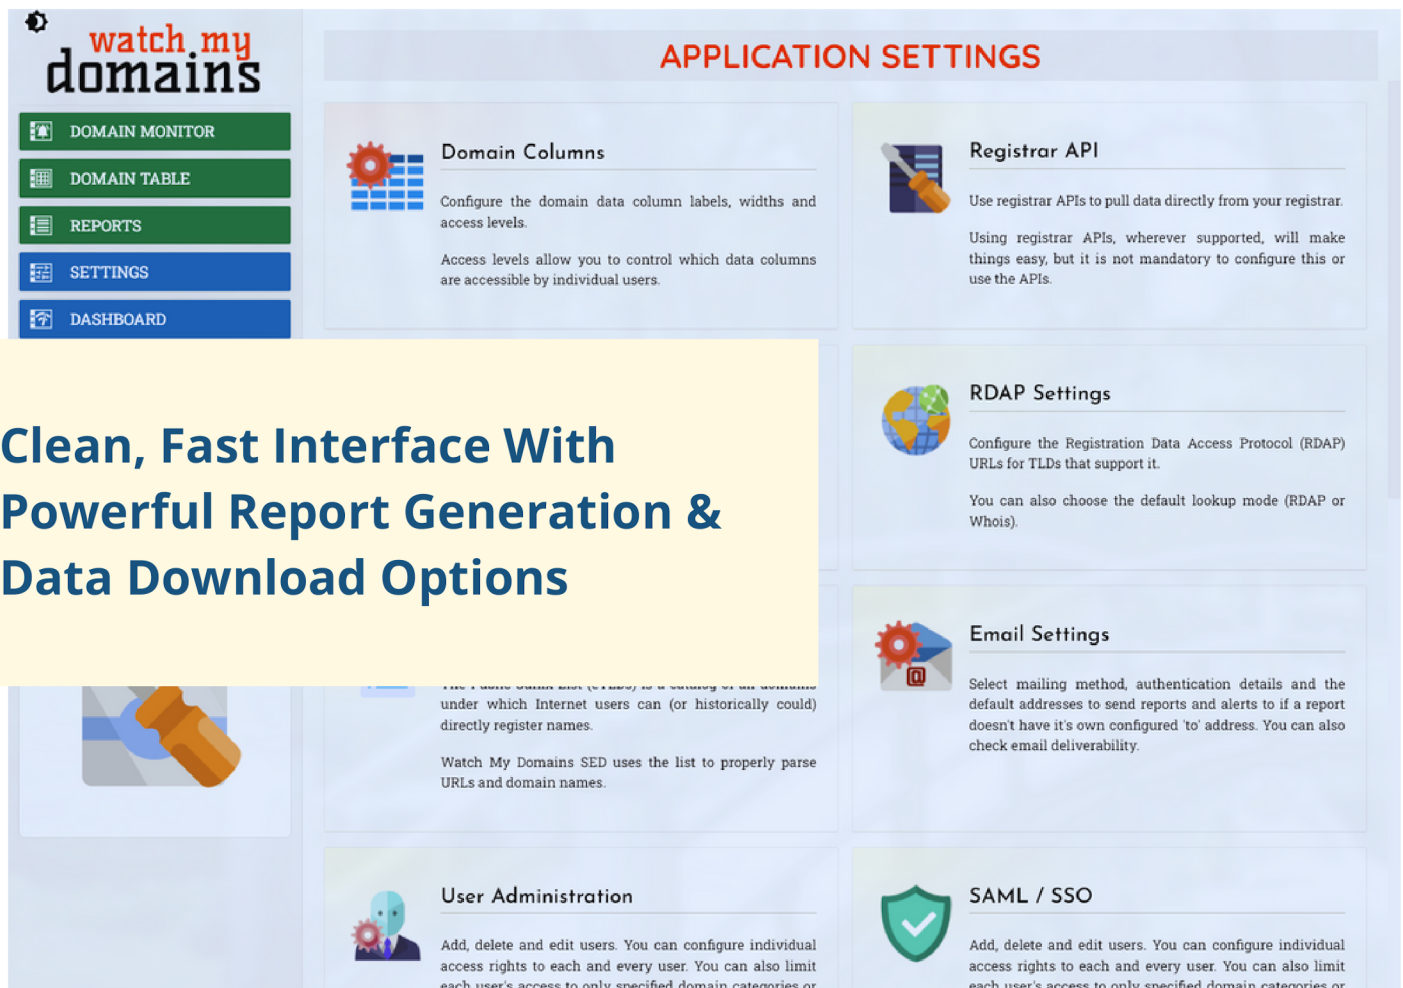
watch my domains

DOMAIN MONITOR

DOMAIN TABLE

REPORTS

SETTINGS

DASHBOARD

APPLICATION SETTINGS

Domain Columns

Configure the domain data column labels, widths and access levels.

Access levels allow you to control which data columns are accessible by individual users.

Registrar API

Use registrar APIs to pull data directly from your registrar.

Using registrar APIs, wherever supported, will make things easy, but it is not mandatory to configure this or use the APIs.

Clean, Fast Interface With Powerful Report Generation & Data Download Options

RDAP Settings

Configure the Registration Data Access Protocol (RDAP) URLs for TLDs that support it.

You can also choose the default lookup mode (RDAP or Whois).

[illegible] under which Internet users can (or historically could) directly register names.

Watch My Domains SED uses the list to properly parse URLs and domain names.

Email Settings

Select mailing method, authentication details and the default addresses to send reports and alerts to if a report doesn't have it's own configured 'to' address. You can also check email deliverability.

User Administration

Add, delete and edit users. You can configure individual access rights to each and every user. You can also limit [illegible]

SAML / SSO

Add, delete and edit users. You can configure individual access rights to each and every user. You can also limit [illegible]